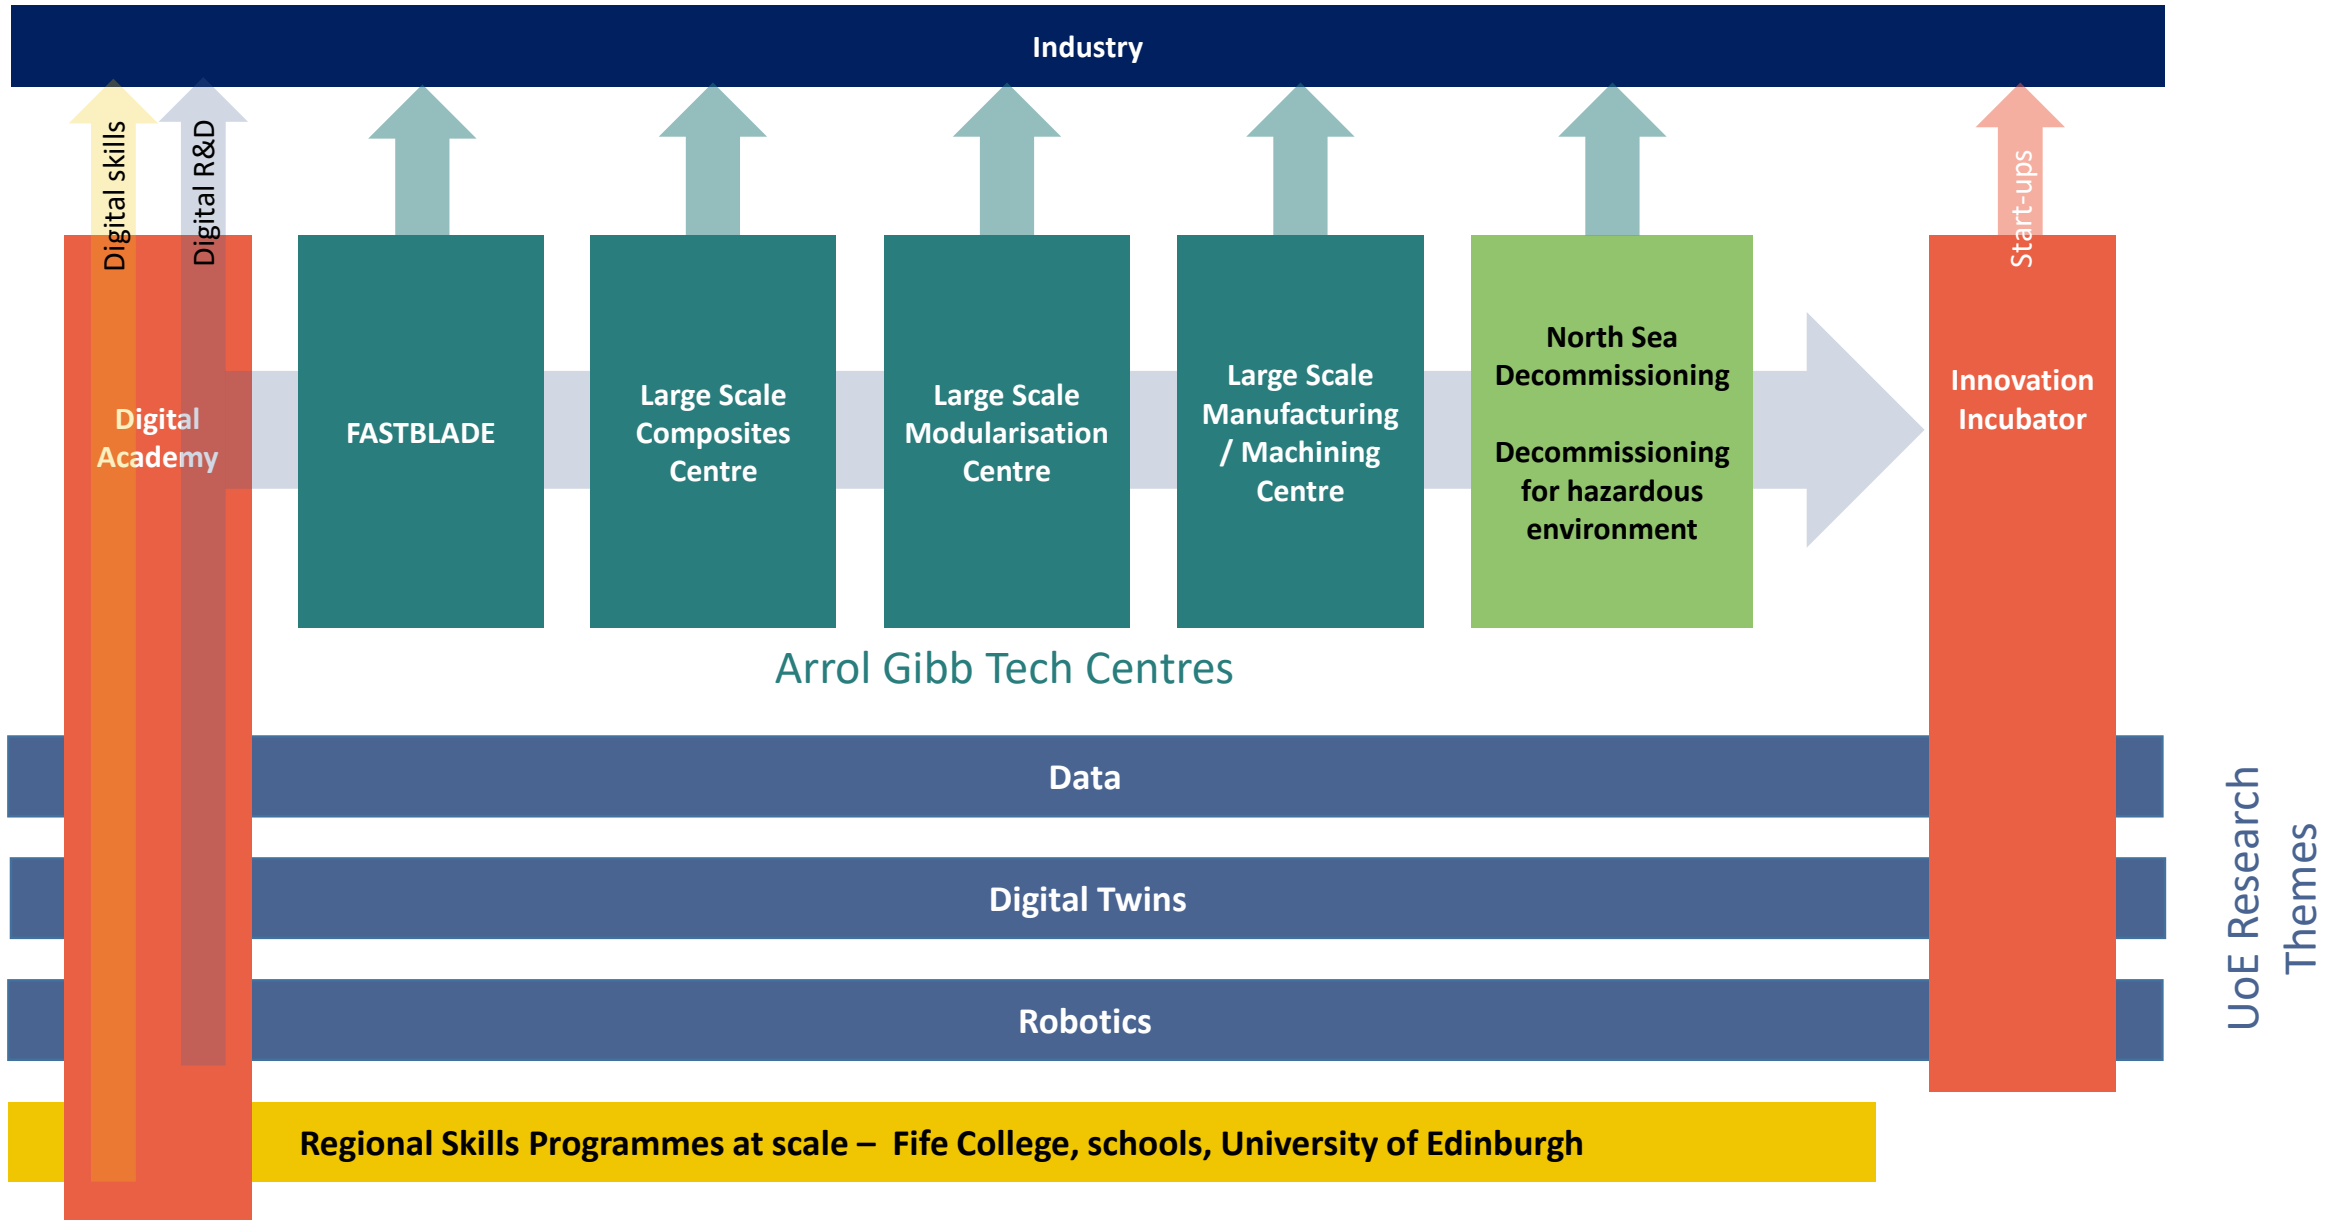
Industry

Digital skills

Digital R&D

Digital Academy

FASTBLADE

Large Scale Composites Centre

Large Scale Modularisation Centre

Large Scale Manufacturing / Machining Centre

North Sea Decommissioning

Decommissioning for hazardous environment

Start-ups

Innovation Incubator

Arrol Gibb Tech Centres

Data

Digital Twins

Robotics

UoE Research Themes

Regional Skills Programmes at scale – Fife College, schools, University of Edinburgh